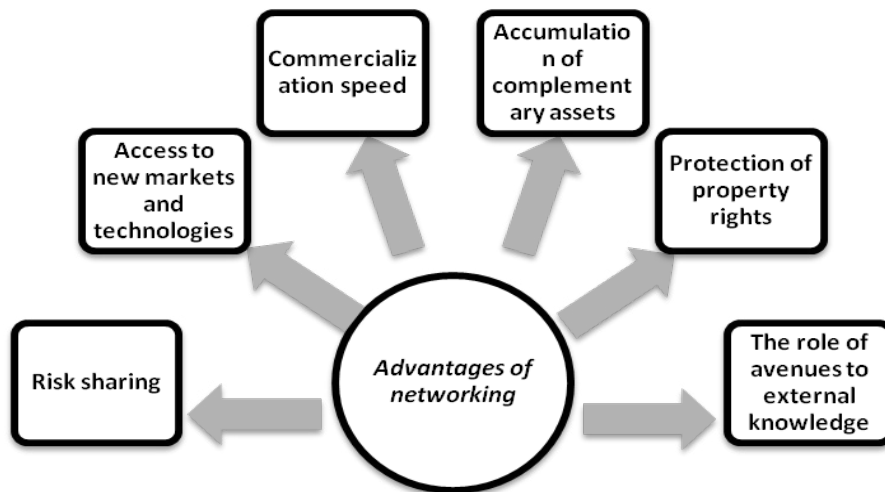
Commercialization speed

Accumulation of complementary assets

Access to new markets and technologies

Protection of property rights

Advantages of networking

Risk sharing

The role of avenues to external knowledge